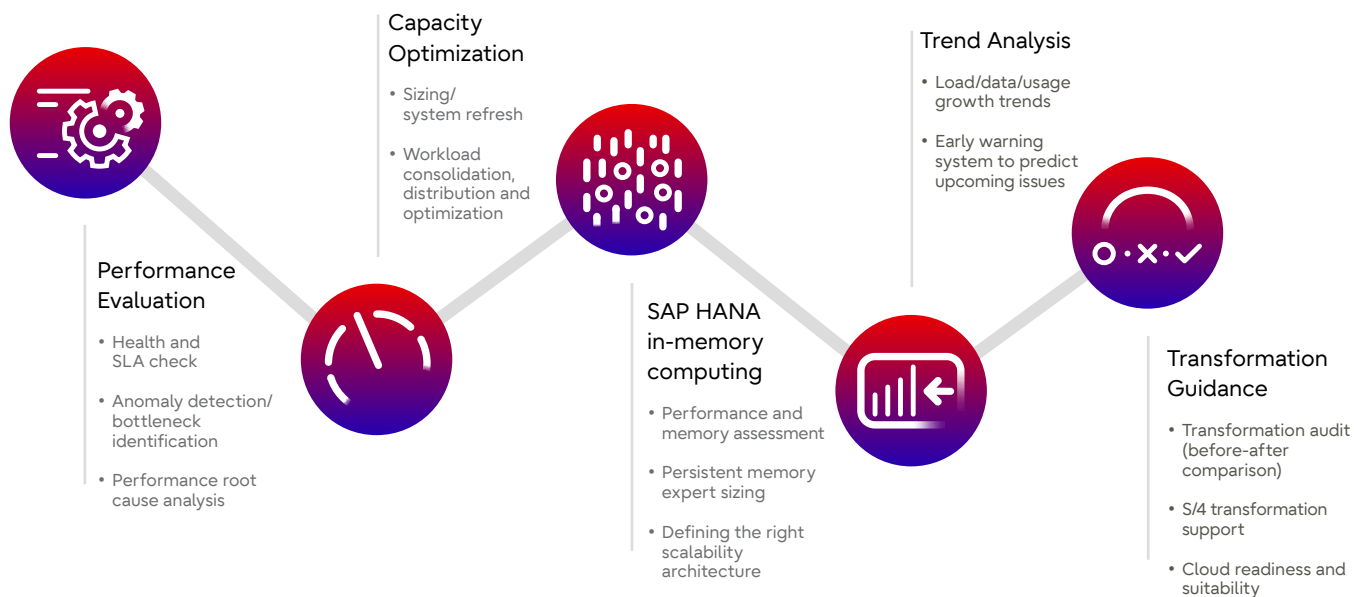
Capacity Optimization

- Sizing/ system refresh
- Workload consolidation, distribution and optimization

Trend Analysis

- Load/data/usage growth trends
- Early warning system to predict upcoming issues

Performance Evaluation

- Health and SLA check
- Anomaly detection/ bottleneck identification
- Performance root cause analysis

SAP HANA in-memory computing

- Performance and memory assessment
- Persistent memory expert sizing
- Defining the right scalability architecture

Transformation Guidance

- Transformation audit (before-after comparison)
- S/4 transformation support
- Cloud readiness and suitability